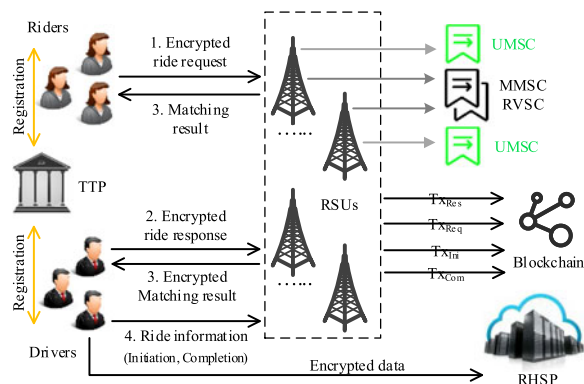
Riders

Registration

1. Encrypted ride request

3. Matching result

UMSC

MMSC
RVSC

UMSC

TTP

RSUs

2. Encrypted ride response

3. Encrypted Matching result

4. Ride information (Initiation, Completion)

$Tx_{Res}$

$Tx_{Req}$

$Tx_{Ini}$

$Tx_{Com}$

Blockchain

Registration

Drivers

Encrypted data

RHSP